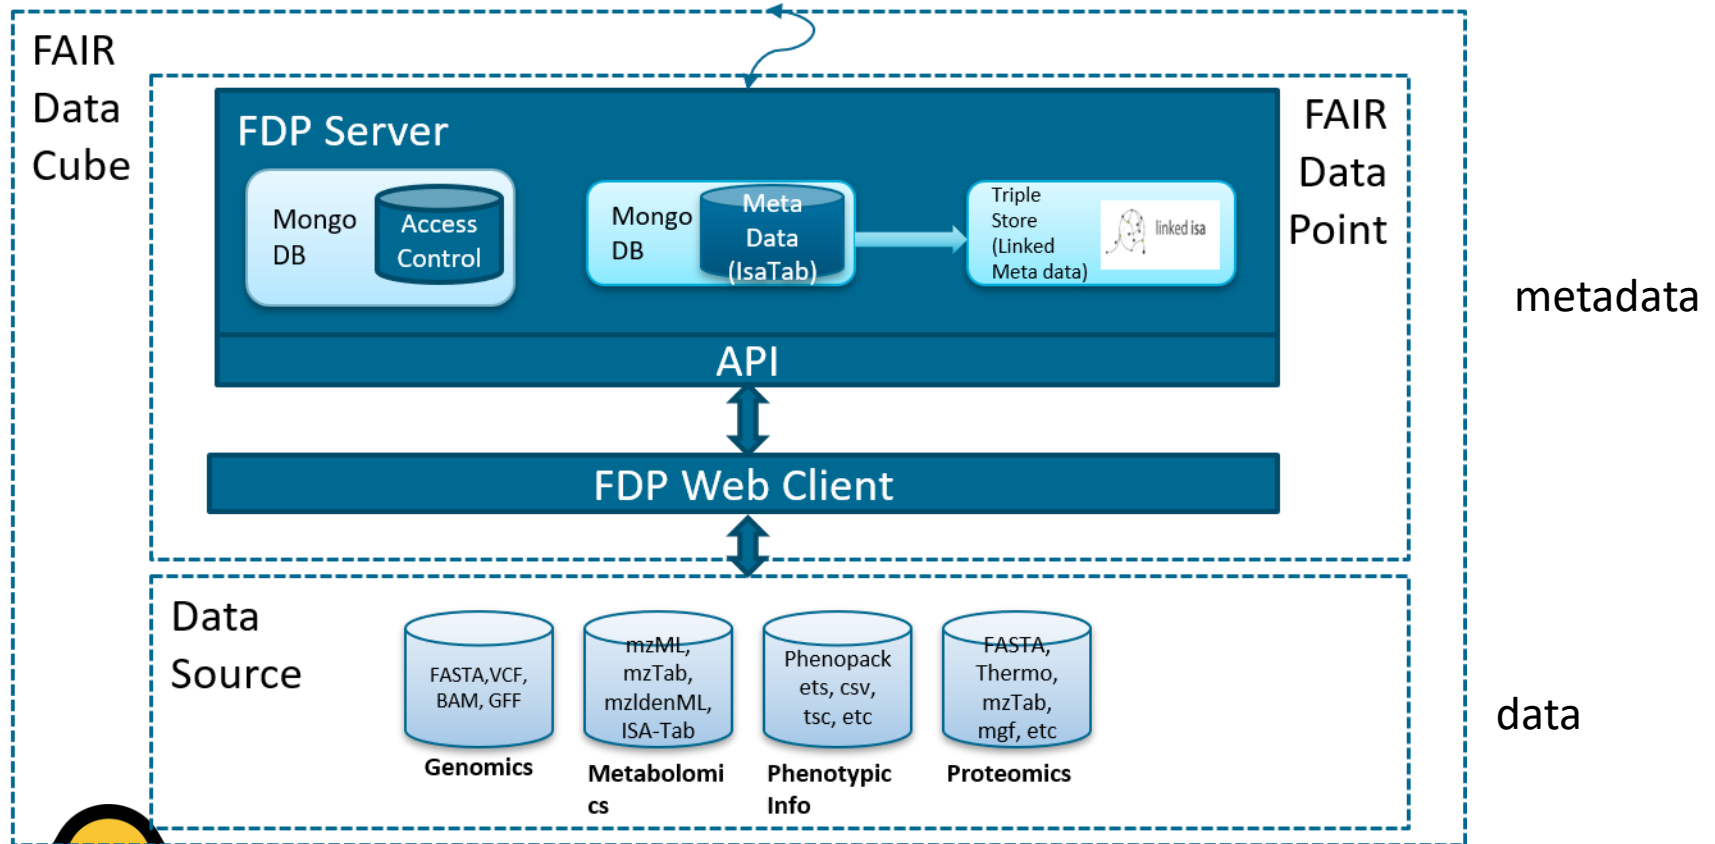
FAIR Data Cube

FDP Server

FAIR Data Point

Mongo DB

Access Control

Mongo DB

Meta Data (IsaTab)

Triple Store (Linked Meta data)

linked isa

metadata

API

FDP Web Client

Data Source

FASTA,VCF, BAM, GFF

Genomics

mzML, mzTab, mzIdenML, ISA-Tab

Metabolomics

Phenopackets, csv, tsc, etc

Phenotypic Info

FASTA, Thermo, mzTab, mgf, etc

Proteomics

data